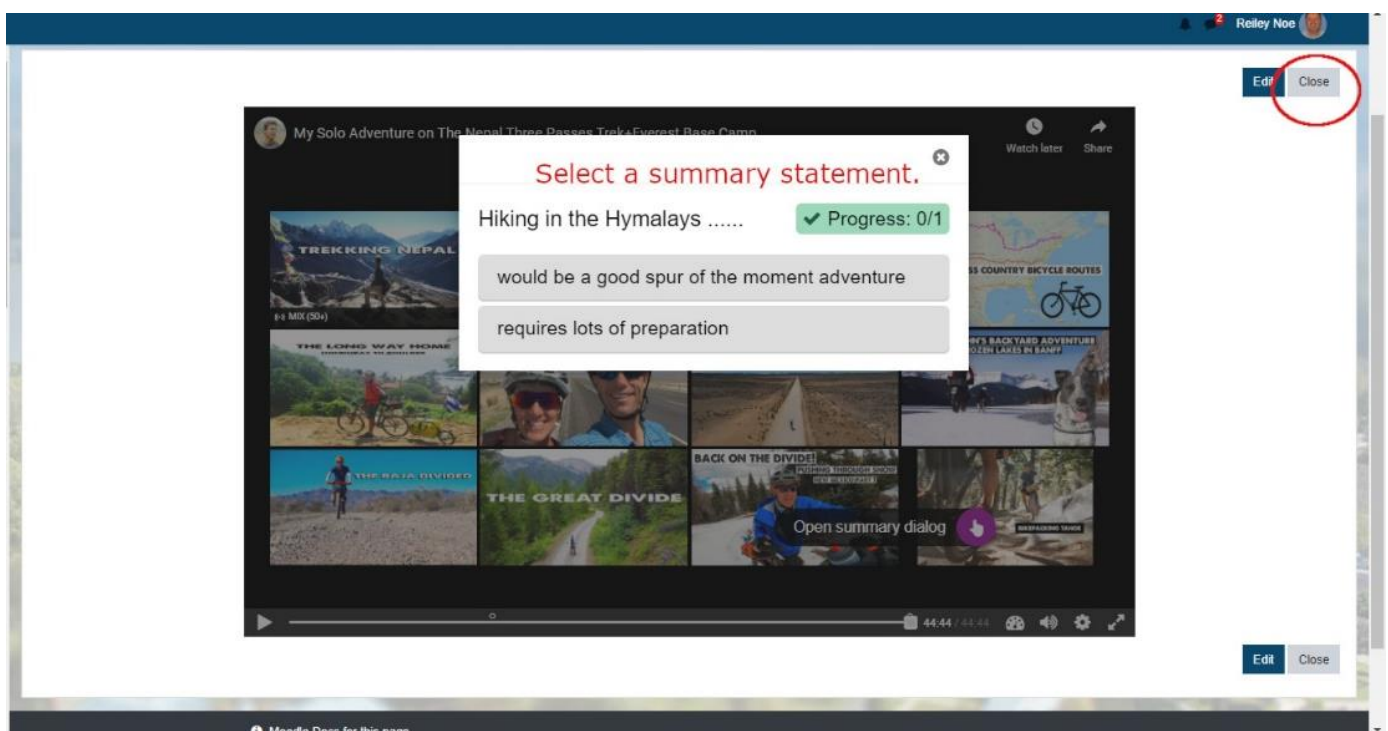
2 Reiley Noe

Edit Close

My Solo Adventure on The Nepal Three Passes Trek+Everest Base Camp

Watch later Share

Select a summary statement.

Hiking in the Hymalays ......

Progress: 0/1

would be a good spur of the moment adventure

requires lots of preparation

TREKKING NEPAL

MIX (50+)

SS COUNTRY BICYCLE ROUTES

THE LONG WAY HOME

N'S BACKYARD ADVENTURE
OZEN LAKES IN BANFF

THE BAJA DIVIDED

THE GREAT DIVIDE

BACK ON THE DIVIDE!
PUSHING THROUGH SNOW

Open summary dialog

44:44 / 44:44

Edit Close

Moodle Docs for this page